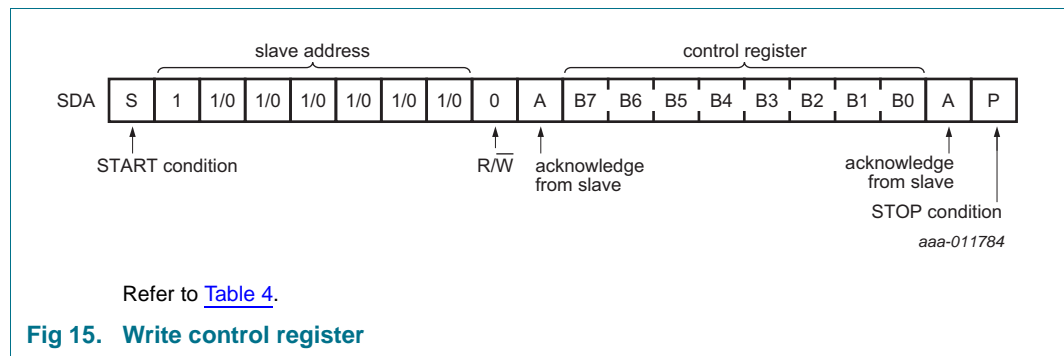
slave address

control register

| SDA | S | 1 | 1/0 | 1/0 | 1/0 | 1/0 | 1/0 | 1/0 | 0 | A | B7 | B6 | B5 | B4 | B3 | B2 | B1 | B0 | A | P |
|---|---|---|---|---|---|---|---|---|---|---|---|---|---|---|---|---|---|---|---|---|

START condition

$R/\overline{W}$

acknowledge from slave

acknowledge from slave

STOP condition

aaa-011784

Refer to Table 4.

Fig 15. Write control register